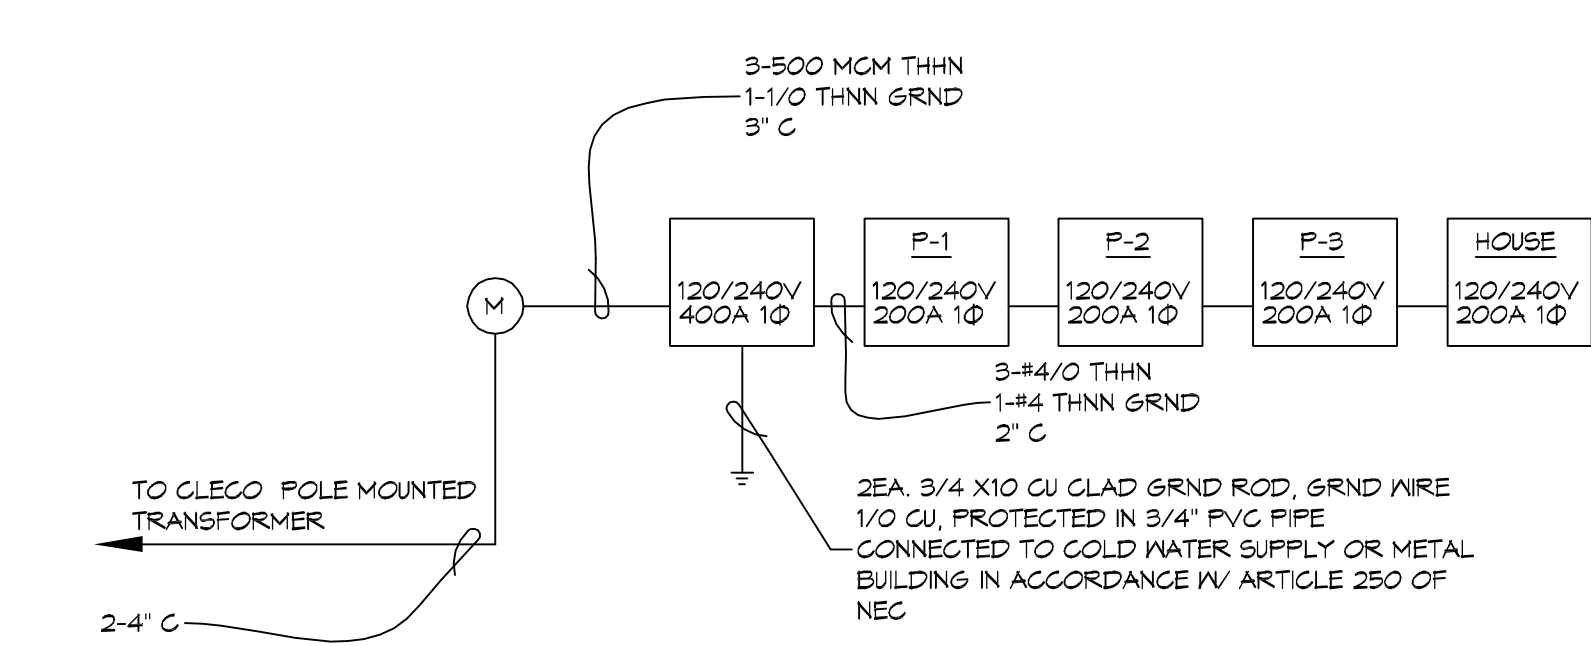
3-500 MCM THHN
1-1/0 THHN GRND
3" C

M

120/240V
400A 1Φ

P-1
120/240V
200A 1Φ

P-2
120/240V
200A 1Φ

P-3
120/240V
200A 1Φ

HOUSE
120/240V
200A 1Φ

3-#4/0 THHN
1-#4 THHN GRND
2" C

TO CLECO POLE MOUNTED TRANSFORMER

2EA. 3/4 X10 CU CLAD GRND ROD, GRND WIRE 1/0 CU, PROTECTED IN 3/4" PVC PIPE CONNECTED TO COLD WATER SUPPLY OR METAL BUILDING IN ACCORDANCE W/ ARTICLE 250 OF NEC

2-4" C